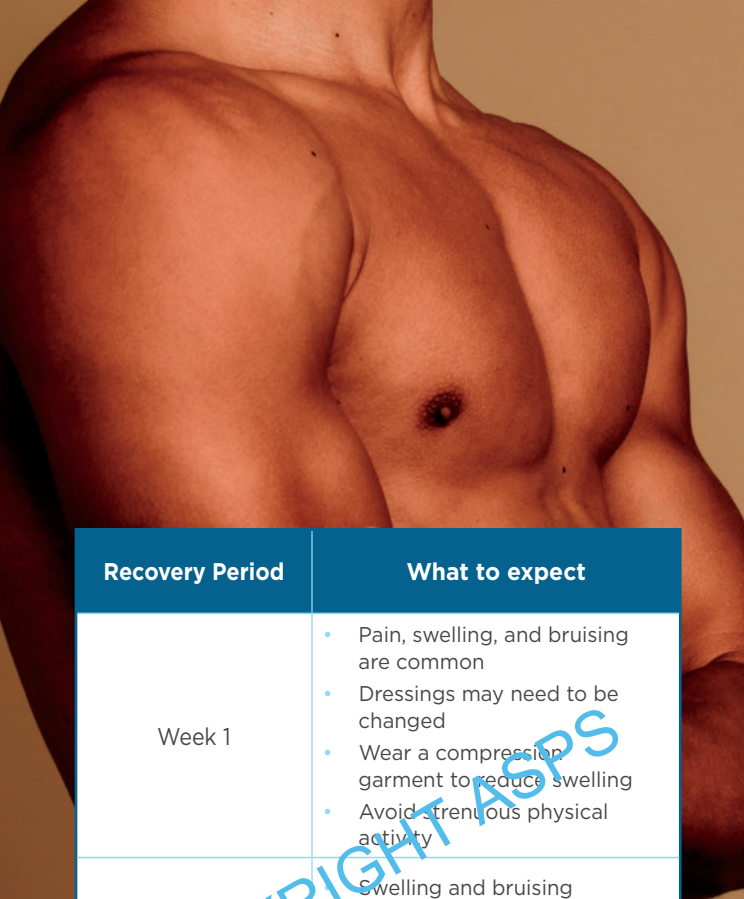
| Recovery Period | What to expect |
|---|---|
| Week 1 | • Pain, swelling, and bruising are common<br>• Dressings may need to be changed<br>• Wear a compression garment to reduce swelling<br>• Avoid strenuous physical activity |
| | • Swelling and bruising |

RIGHT ASPS